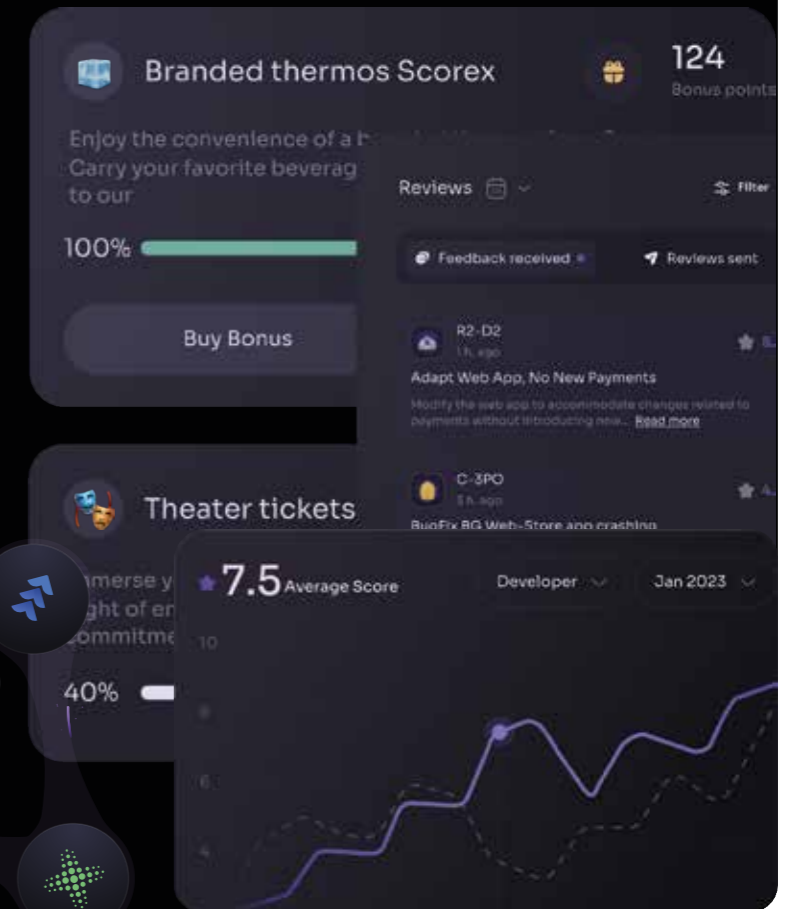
Branded thermos Scorex

124
Bonus points

Enjoy the convenience of a b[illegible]
Carry your favorite beverag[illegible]
to our

100%

Buy Bonus

Reviews

Filter

Feedback received

Reviews sent

R2-D2
1 h. ago

Adapt Web App, No New Payments

Modify the web app to accommodate changes related to payments without introducing new... Read more

C-3PO
5 h. ago

BugFix BG Web-Store app crashing

Theater tickets

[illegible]merse y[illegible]
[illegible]ght of en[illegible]
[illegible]ommitme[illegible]

40%

7.5 Average Score

Developer

Jan 2023

10

8

6

4